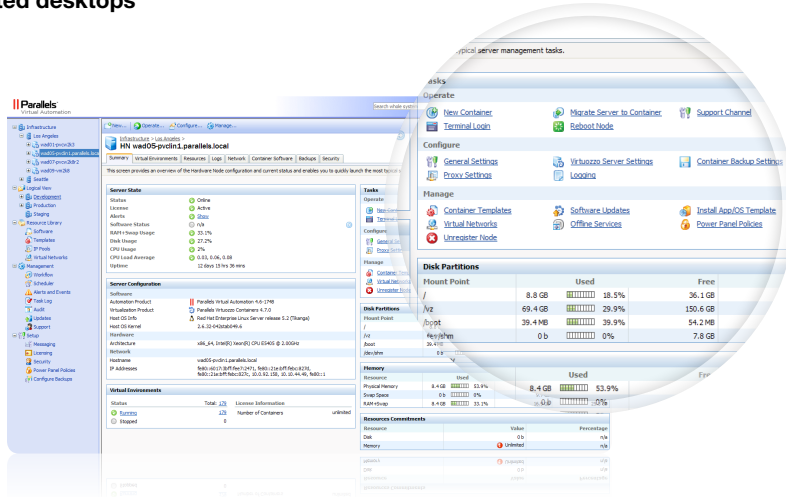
ted desktops

Parallels
Virtual Automation

search whole system

Infrastructure
Los Angeles
wad01-pvcv3k3
wad05-pvclin1.parallels.local
wad07-pvcv3k8r2
wad09-vw3k8
Seattle
Logical View
Development
Production
Staging
Resource Library
Software
Templates
IP Pools
Virtual Networks
Management
Workflow
Scheduler
Alerts and Events
Task Log
Audit
Updates
Support
Setup
Messaging
Licensing
Security
Power Panel Policies
Configure Backups

New... Operate... Configure... Manage...

Infrastructure > Los Angeles >
HN wad05-pvclin1.parallels.local

Summary | Virtual Environments | Resources | Logs | Network | Container Software | Backups | Security

This screen provides an overview of the Hardware Node configuration and current status and enables you to quickly launch the most typical server management tasks.

Server State
Status: Online
License: Active
Alerts: Show
Software Status: n/a
RAM+Swap Usage: 33.1%
Disk Usage: 27.2%
CPU Usage: 2%
CPU Load Average: 0.03, 0.06, 0.08
Uptime: 12 days 15 hrs 36 mins

Server Configuration
Software
Automation Product: Parallels Virtual Automation 4.6-1748
Virtualization Product: Parallels Virtuozzo Containers 4.7.0
Host OS Info: Red Hat Enterprise Linux Server release 5.2 (Tikanga)
Host OS Kernel: 2.6.32-042stab049.6
Hardware
Architecture: x86_64, Intel(R) Xeon(R) CPU E5405 @ 2.00GHz
Network
Hostname: wad05-pvclin1.parallels.local
IP Addresses: fe80::a017:5bff:fee7:2471, fe80::21e:bff:febc:8270, fe80::21e:bff:febc:827c, 10.0.92.158, 10.10.44.49, fe80::1

Virtual Environments
Status | Total: 176 | License Information
Running | 176 | Number of Containers | unlimited
Stopped | 0

Tasks
Operate
New Container
Terminal Login
Migrate Server to Container
Reboot Node
Support Channel
Configure
General Settings
Proxy Settings
Virtuozzo Server Settings
Logging
Container Backup Settings
Manage
Container Templates
Virtual Networks
Unregister Node
Software Updates
Offline Services
Install App/OS Template
Power Panel Policies

Disk Partitions
| Mount Point | Used | | Free |
|---|---|---|---|
| / | 8.8 GB | 18.5% | 36.1 GB |
| /vz | 69.4 GB | 29.9% | 150.6 GB |
| /boot | 39.4 MB | 39.9% | 54.2 MB |
| /dev/shm | 0 b | 0% | 7.8 GB |

Memory
| Resource | Used | |
|---|---|---|
| Physical Memory | 8.4 GB | 53.9% |
| Swap Space | 0 b | 0% |
| RAM+Swap | 8.4 GB | 33.1% |

Resources Commitments
| Resource | Value | Percentage |
|---|---|---|
| Disk | 0 b | n/a |
| Memory | Unlimited | n/a |